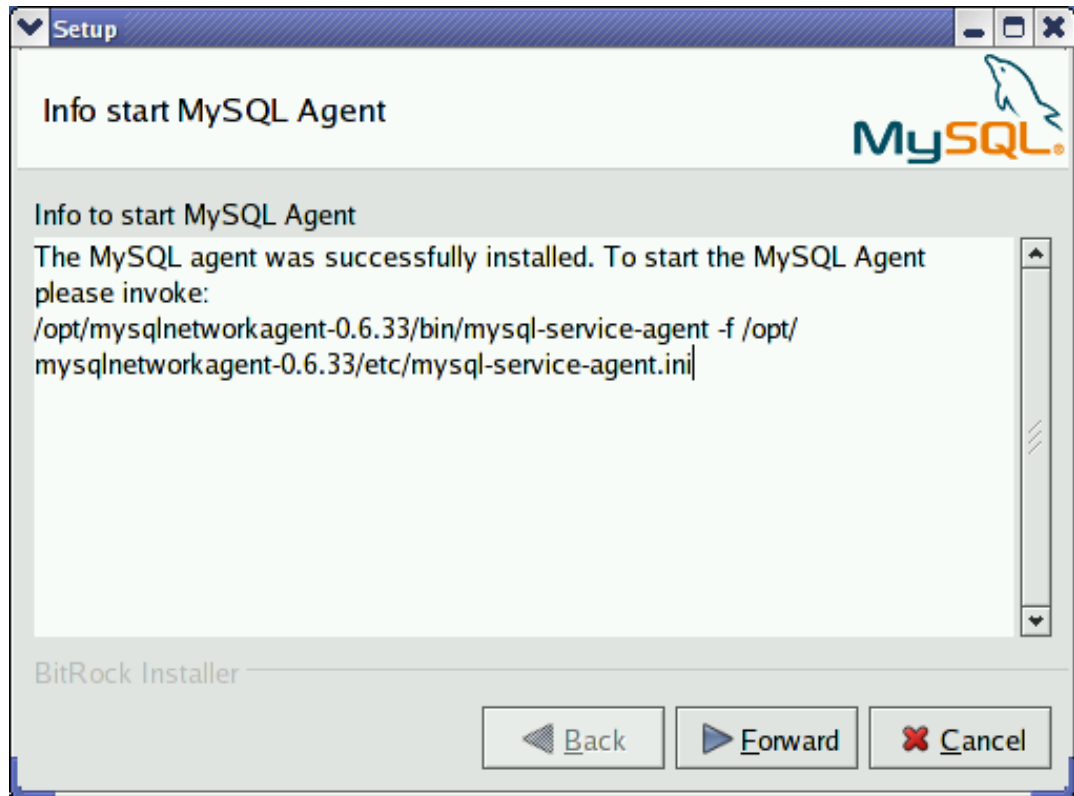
Setup

Info start MySQL Agent

MySQL.

Info to start MySQL Agent

The MySQL agent was successfully installed. To start the MySQL Agent please invoke:
/opt/mysqlnetworkagent-0.6.33/bin/mysql-service-agent -f /opt/mysqlnetworkagent-0.6.33/etc/mysql-service-agent.ini

BitRock Installer

Back

Forward

Cancel